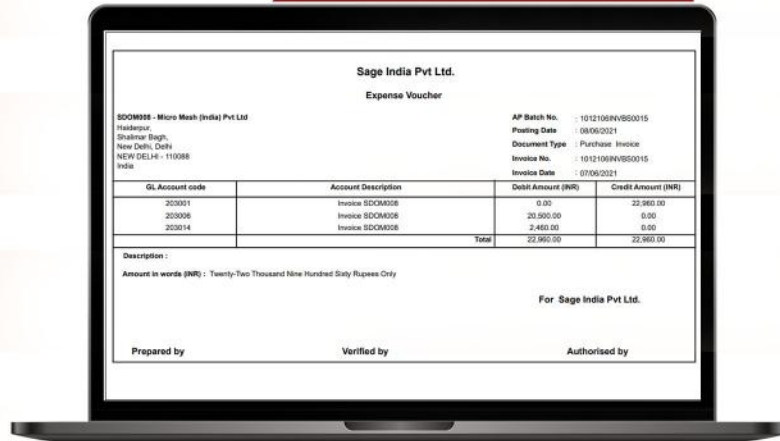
Sage India Pvt Ltd.

Expense Voucher

SDOM008 - Micro Mesh (India) Pvt Ltd
Haiderpur,
Shalimar Bagh,
New Delhi, Delhi
NEW DELHI - 110088
India

AP Batch No. : 1012106INVBS0015
Posting Date : 08/06/2021
Document Type : Purchase Invoice
Invoice No. : 1012106INVBS0015
Invoice Date : 07/06/2021

| GL Account code | Account Description | Debit Amount (INR) | Credit Amount (INR) |
|---|---|---|---|
| 203001 | Invoice SDOM008 | 0.00 | 22,960.00 |
| 203006 | Invoice SDOM008 | 20,500.00 | 0.00 |
| 203014 | Invoice SDOM008 | 2,460.00 | 0.00 |
| | Total | 22,960.00 | 22,960.00 |

Description :

Amount in words (INR) : Twenty-Two Thousand Nine Hundred Sixty Rupees Only

For Sage India Pvt Ltd.

Prepared by

Verified by

Authorised by